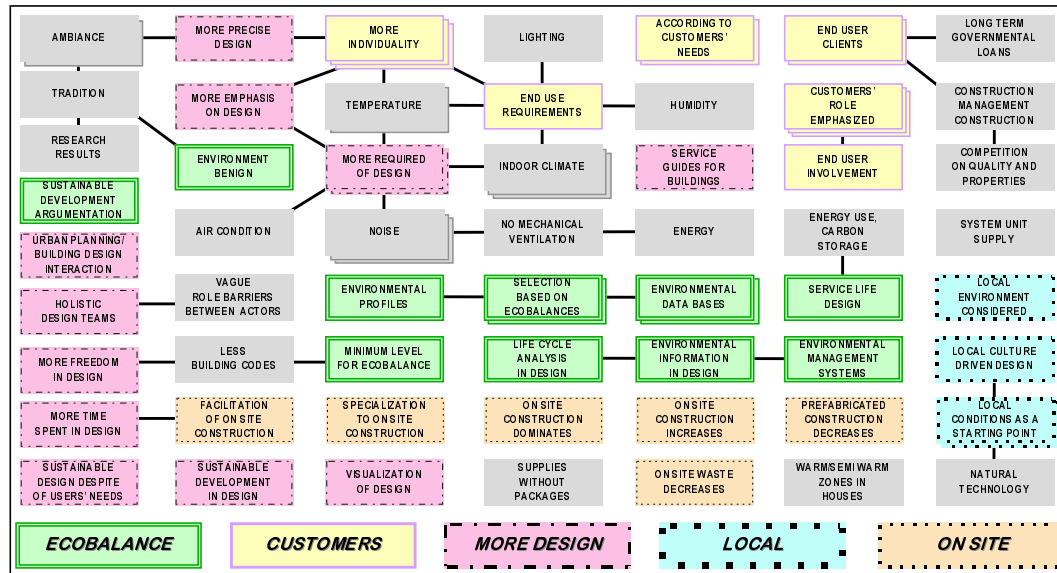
AMBIANCE

MORE PRECISE DESIGN

MORE INDIVIDUALITY

LIGHTING

ACCORDING TO CUSTOMERS' NEEDS

END USER CLIENTS

LONG TERM GOVERNMENTAL LOANS

TRADITION

MORE EMPHASIS ON DESIGN

TEMPERATURE

END USE REQUIREMENTS

HUMIDITY

CUSTOMERS' ROLE EMPHASIZED

CONSTRUCTION MANAGEMENT CONSTRUCTION

RESEARCH RESULTS

ENVIRONMENT BENIGN

MORE REQUIRED OF DESIGN

INDOOR CLIMATE

SERVICE GUIDES FOR BUILDINGS

END USER INVOLVEMENT

COMPETITION ON QUALITY AND PROPERTIES

SUSTAINABLE DEVELOPMENT ARGUMENTATION

URBAN PLANNING/ BUILDING DESIGN INTERACTION

AIR CONDITION

NOISE

NO MECHANICAL VENTILATION

ENERGY

ENERGY USE, CARBON STORAGE

SYSTEM UNIT SUPPLY

HOLISTIC DESIGN TEAMS

VAGUE ROLE BARRIERS BETWEEN ACTORS

ENVIRONMENTAL PROFILES

SELECTION BASED ON ECOBALANCES

ENVIRONMENTAL DATA BASES

SERVICE LIFE DESIGN

LOCAL ENVIRONMENT CONSIDERED

MORE FREEDOM IN DESIGN

LESS BUILDING CODES

MINIMUM LEVEL FOR ECOBALANCE

LIFE CYCLE ANALYSIS IN DESIGN

ENVIRONMENTAL INFORMATION IN DESIGN

ENVIRONMENTAL MANAGEMENT SYSTEMS

LOCAL CULTURE DRIVEN DESIGN

MORE TIME SPENT IN DESIGN

FACILITATION OF ON SITE CONSTRUCTION

SPECIALIZATION TO ON SITE CONSTRUCTION

ON SITE CONSTRUCTION DOMINATES

ON SITE CONSTRUCTION INCREASES

PREFABRICATED CONSTRUCTION DECREASES

LOCAL CONDITIONS AS A STARTING POINT

SUSTAINABLE DESIGN DESPITE OF USERS' NEEDS

SUSTAINABLE DEVELOPMENT IN DESIGN

VISUALIZATION OF DESIGN

SUPPLIES WITHOUT PACKAGES

ON SITE WASTE DECREASES

WARM/SEMIWARM ZONES IN HOUSES

NATURAL TECHNOLOGY

ECOBALANCE

CUSTOMERS

MORE DESIGN

LOCAL

ON SITE